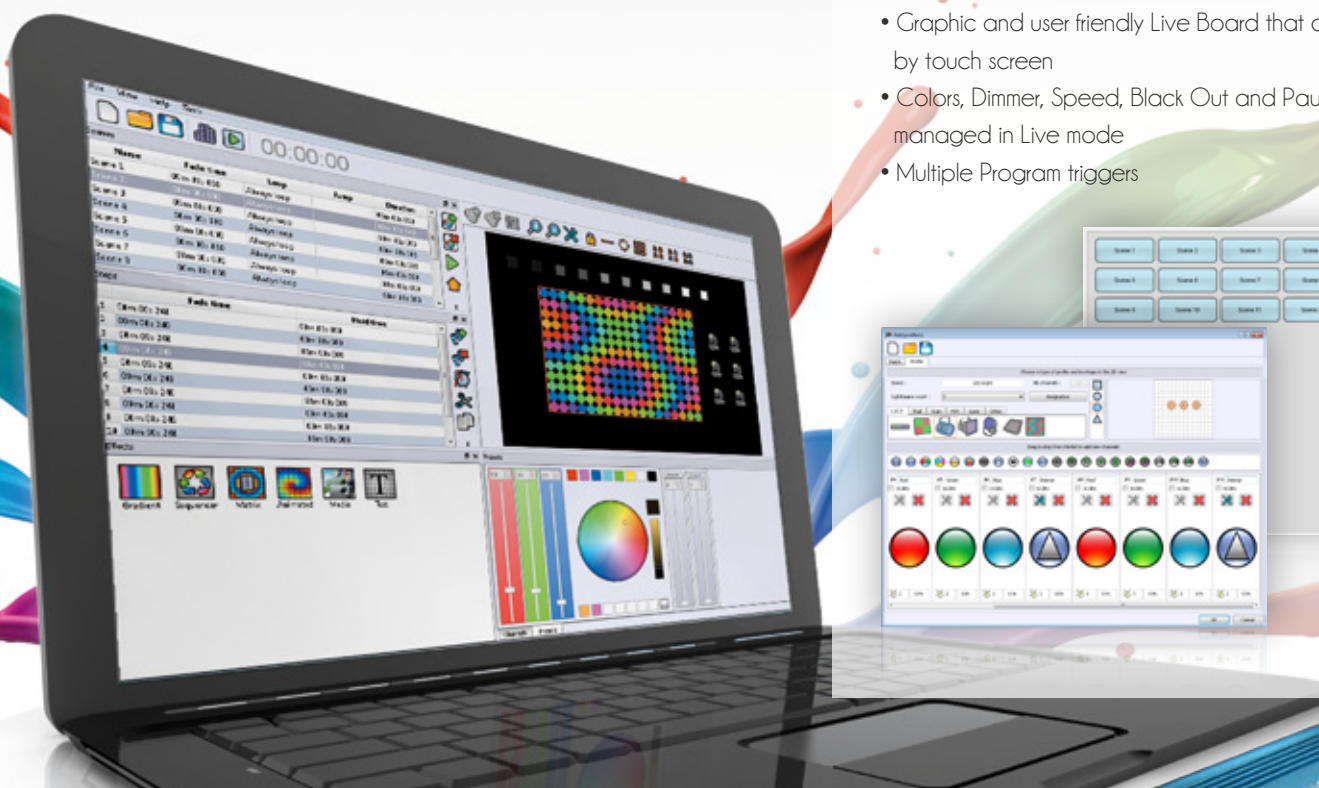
• Graphic and user friendly Live Board that c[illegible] by touch screen

• Colors, Dimmer, Speed, Black Out and Pau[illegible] managed in Live mode

• Multiple Program triggers

00:00:00

Scenes

Name

Fade time

Loop

Duration

Scene 1

Scene 2

Scene 3

Scene 4

Scene 5

Scene 6

Scene 7

Scene 8

Always loop

Steps

Fade time

Wait time

Effects

Gradient

Sequencer

Matrix

Animated

Media

Text

Scene 1

Scene 2

Scene 3

Scene 5

Scene 6

Scene 7

Scene 9

Scene 10

Scene 11